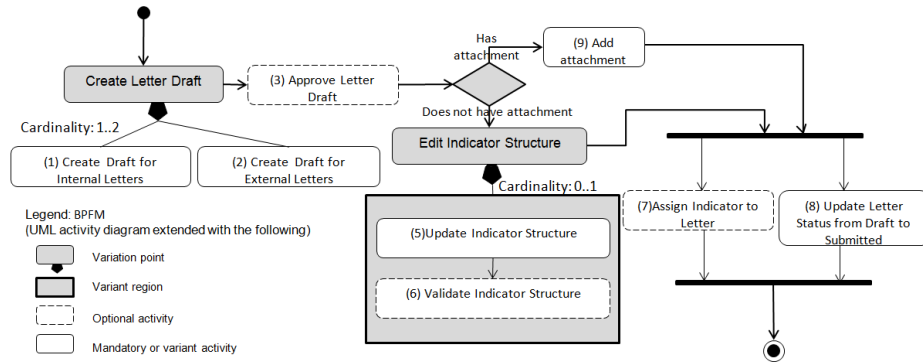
Create Letter Draft

(3) Approve Letter Draft

Has attachment

(9) Add attachment

Does not have attachment

Cardinality: 1..2

Edit Indicator Structure

(1) Create Draft for Internal Letters

(2) Create Draft for External Letters

Cardinality: 0..1

Legend: BPFM
(UML activity diagram extended with the following)

(5)Update Indicator Structure

(6) Validate Indicator Structure

(7)Assign Indicator to Letter

(8) Update Letter Status from Draft to Submitted

Variation point

Variant region

Optional activity

Mandatory or variant activity